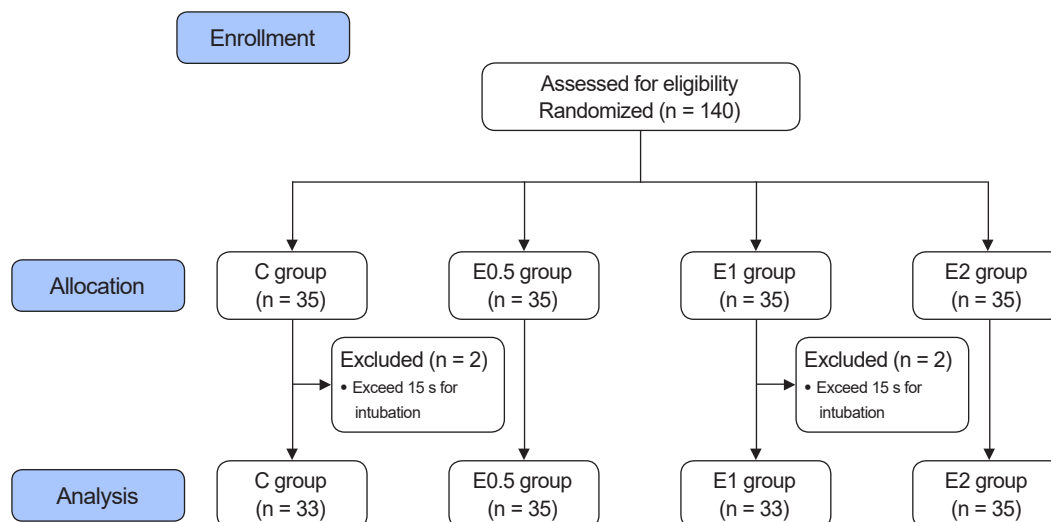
Enrollment

Assessed for eligibility
Randomized (n = 140)

Allocation

C group
(n = 35)

E0.5 group
(n = 35)

E1 group
(n = 35)

E2 group
(n = 35)

Excluded (n = 2)
• Exceed 15 s for intubation

Excluded (n = 2)
• Exceed 15 s for intubation

Analysis

C group
(n = 33)

E0.5 group
(n = 35)

E1 group
(n = 33)

E2 group
(n = 35)